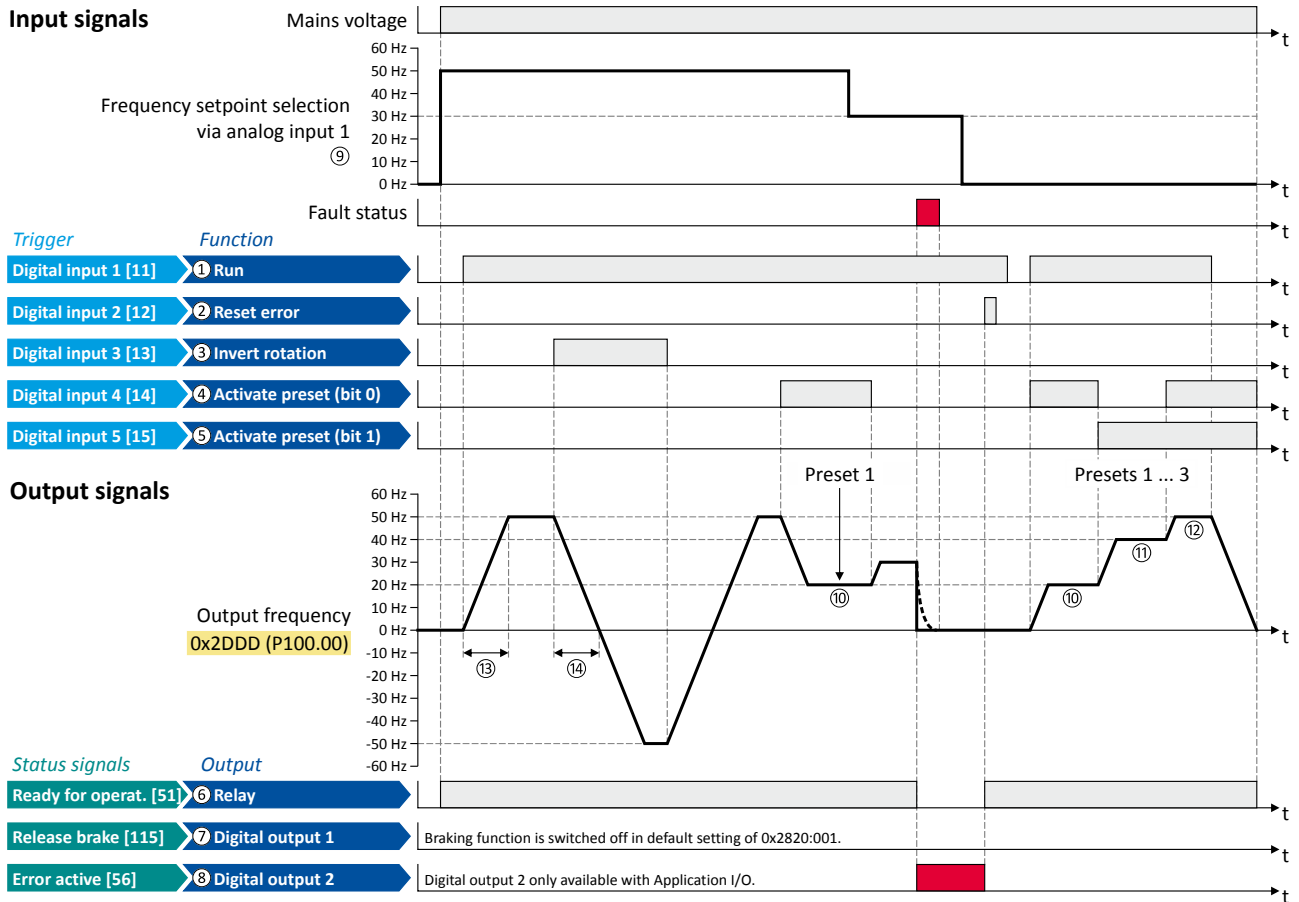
**Input signals**

Mains voltage

t

60 Hz
50 Hz
40 Hz
30 Hz
20 Hz
10 Hz
0 Hz

Frequency setpoint selection via analog input 1
⑨

t

Fault status

t

*Trigger* *Function*

Digital input 1 [11] ① Run

t

Digital input 2 [12] ② Reset error

t

Digital input 3 [13] ③ Invert rotation

t

Digital input 4 [14] ④ Activate preset (bit 0)

t

Digital input 5 [15] ⑤ Activate preset (bit 1)

t

**Output signals**

Preset 1

Presets 1 ... 3

60 Hz
50 Hz
40 Hz
30 Hz
20 Hz
10 Hz
0 Hz
-10 Hz
-20 Hz
-30 Hz
-40 Hz
-50 Hz
-60 Hz

Output frequency
0x2DDD (P100.00)

⑩ ⑩ ⑪ ⑫ ⑬ ⑭

t

*Status signals* *Output*

Ready for operat. [51] ⑥ Relay

t

Release brake [115] ⑦ Digital output 1

Braking function is switched off in default setting of 0x2820:001.

t

Error active [56] ⑧ Digital output 2

Digital output 2 only available with Application I/O.

t